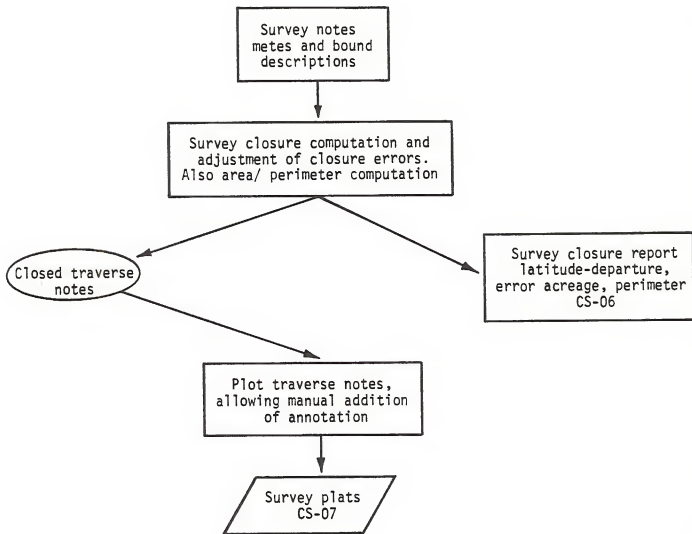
Survey notes metes and bound descriptions

Survey closure computation and adjustment of closure errors. Also area/ perimeter computation

Closed traverse notes

Survey closure report latitude-departure, error acreage, perimeter CS-06

Plot traverse notes, allowing manual addition of annotation

Survey plats CS-07